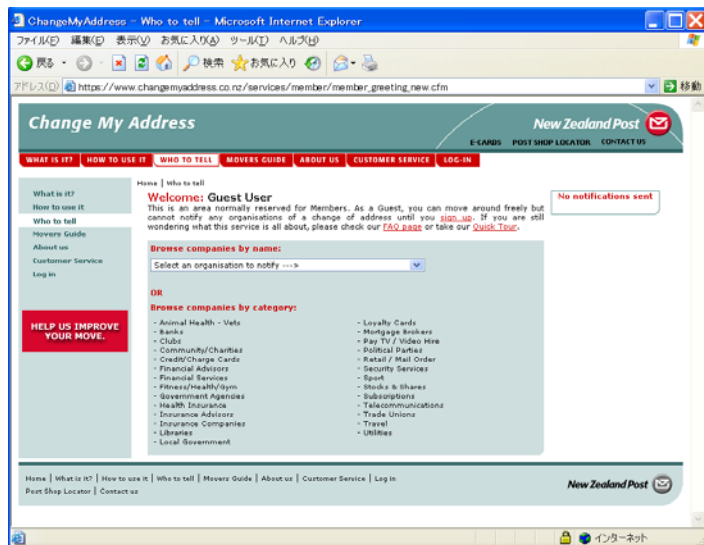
ChangeMyAddress - Who to tell - Microsoft Internet Explorer

ファイル(F) 編集(E) 表示(V) お気に入り(A) ツール(T) ヘルプ(H)

戻る 検索 お気に入り

アドレス(D) https://www.changemyaddress.co.nz/services/member/member_greeting_new.cfm 移動

Change My Address

New Zealand Post

E-CARDS POST SHOP LOCATOR CONTACT US

WHAT IS IT? HOW TO USE IT WHO TO TELL MOVERS GUIDE ABOUT US CUSTOMER SERVICE LOG-IN

What is it?
How to use it
Who to tell
Movers Guide
About us
Customer Service
Log in

HELP US IMPROVE YOUR MOVE.

Home | Who to tell

Welcome: Guest User

This is an area normally reserved for Members. As a Guest, you can move around freely but cannot notify any organisations of a change of address until you sign up. If you are still wondering what this service is all about, please check our FAQ page or take our Quick Tour.

No notifications sent

Browse companies by name:

Select an organisation to notify --->

OR

Browse companies by category:

- Animal Health - Vets
- Banks
- Clubs
- Community/Charities
- Credit/Charge Cards
- Financial Advisors
- Financial Services
- Fitness/Health/Gym
- Government Agencies
- Health Insurance
- Insurance Advisors
- Insurance Companies
- Libraries
- Local Government

- Loyalty Cards
- Mortgage Brokers
- Pay TV / Video Hire
- Political Parties
- Retail / Mail Order
- Security Services
- Sport
- Stocks & Shares
- Subscriptions
- Telecommunications
- Trade Unions
- Travel
- Utilities

Home | What is it? | How to use it | Who to tell | Movers Guide | About us | Customer Service | Log in
Post Shop Locator | Contact us

New Zealand Post

インターネット